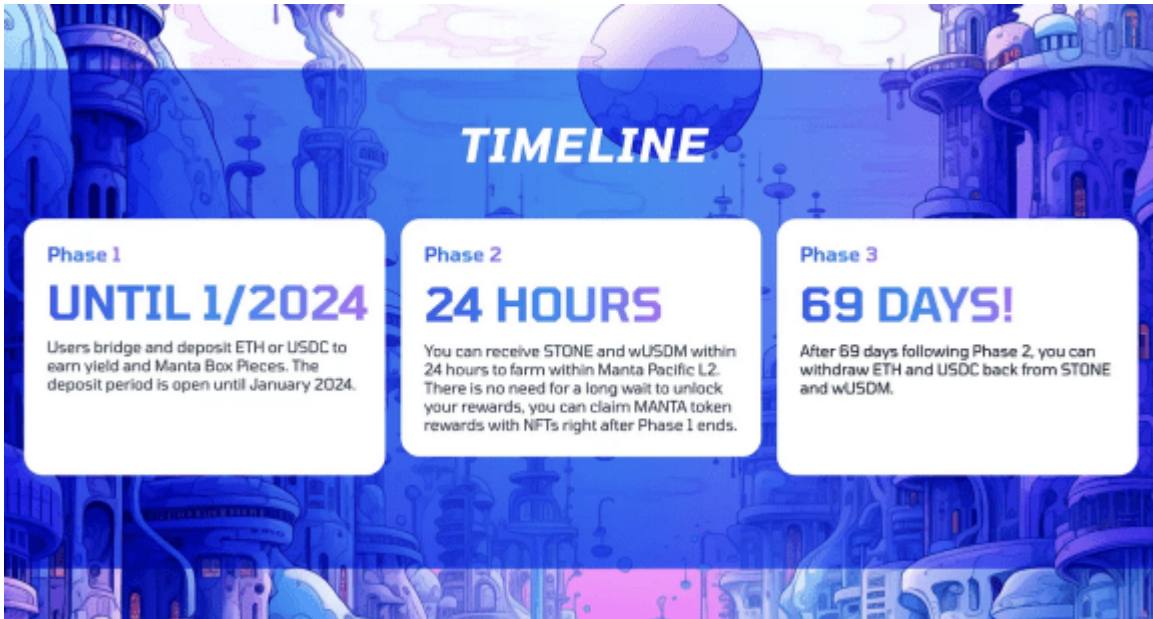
TIMELINE

Phase 1

UNTIL 1/2024

Users bridge and deposit ETH or USDC to earn yield and Manta Box Pieces. The deposit period is open until January 2024.

Phase 2

24 HOURS

You can receive STONE and wUSDM within 24 hours to farm within Manta Pacific L2. There is no need for a long wait to unlock your rewards, you can claim MANTA token rewards with NFTs right after Phase 1 ends.

Phase 3

69 DAYS!

After 69 days following Phase 2, you can withdraw ETH and USDC back from STONE and wUSDM.